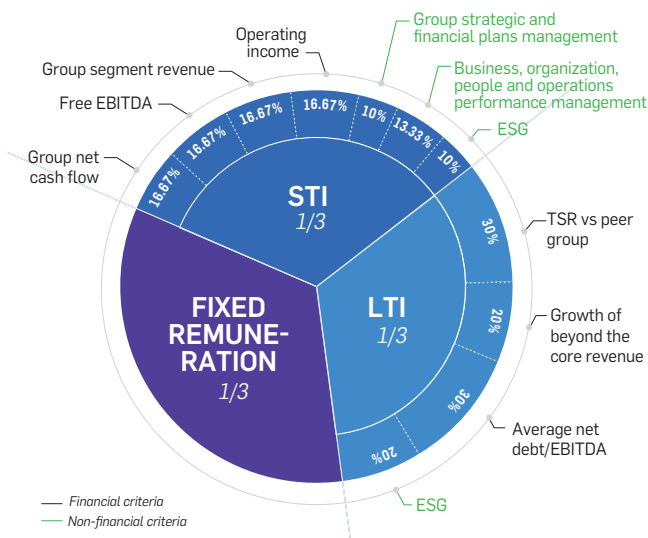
Operating income

Group strategic and financial plans management

Group segment revenue

Business, organization, people and operations performance management

Free EBITDA

ESG

Group net cash flow

16.67%
16.67%
16.67%
16.67%
10%
13.33%
10%

STI
1/3

TSR vs peer group

30%

FIXED REMUNERATION
1/3

LTI
1/3

20%

Growth of beyond the core revenue

30%

Average net debt/EBITDA

20%

ESG

Financial criteria
Non-financial criteria